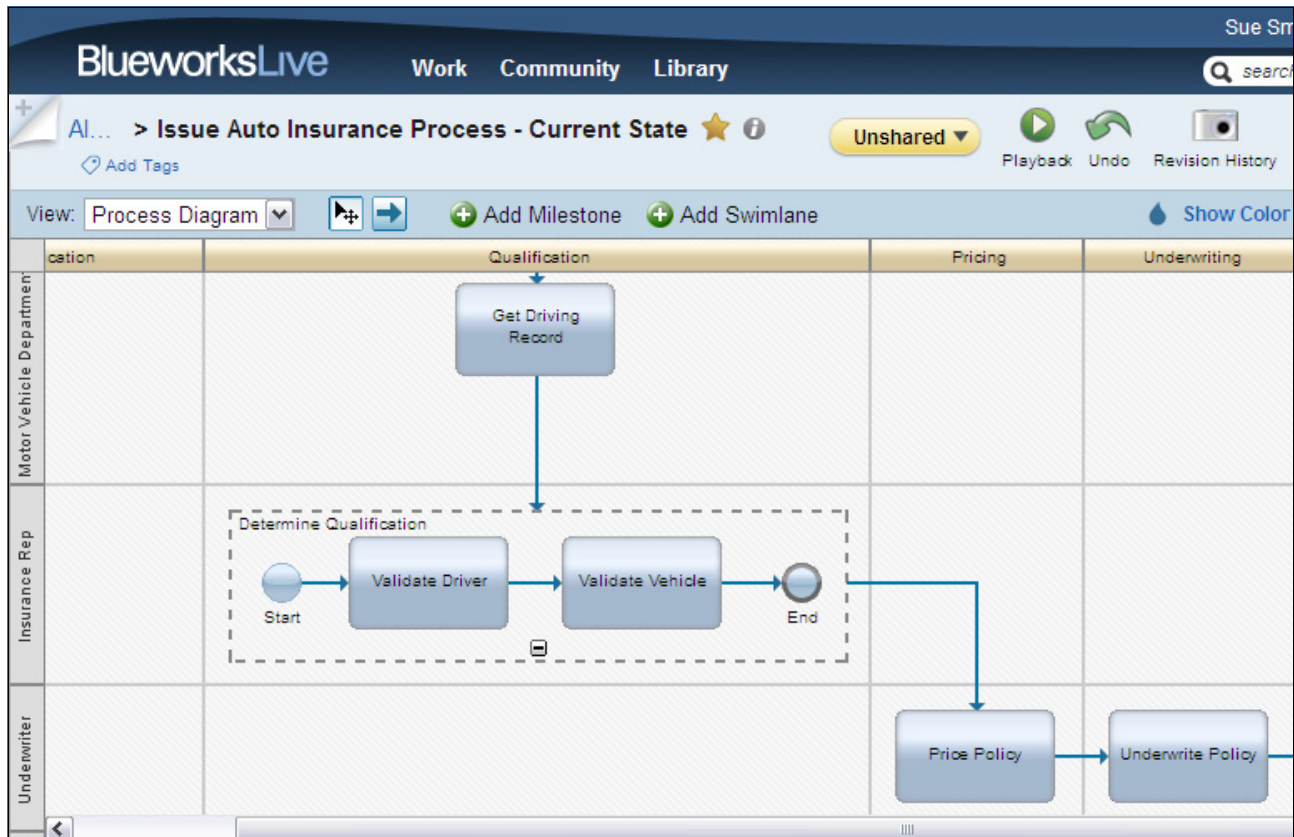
Sue Sm

BlueworksLive Work Community Library

search

Al... > Issue Auto Insurance Process - Current State

Add Tags

Unshared

Playback Undo Revision History

View: Process Diagram

Add Milestone Add Swimlane

Show Color

cation

Qualification

Pricing

Underwriting

Motor Vehicle Departmen

Get Driving Record

Insurance Rep

Determine Qualification

Start

Validate Driver

Validate Vehicle

End

Underwriter

Price Policy

Underwrite Policy